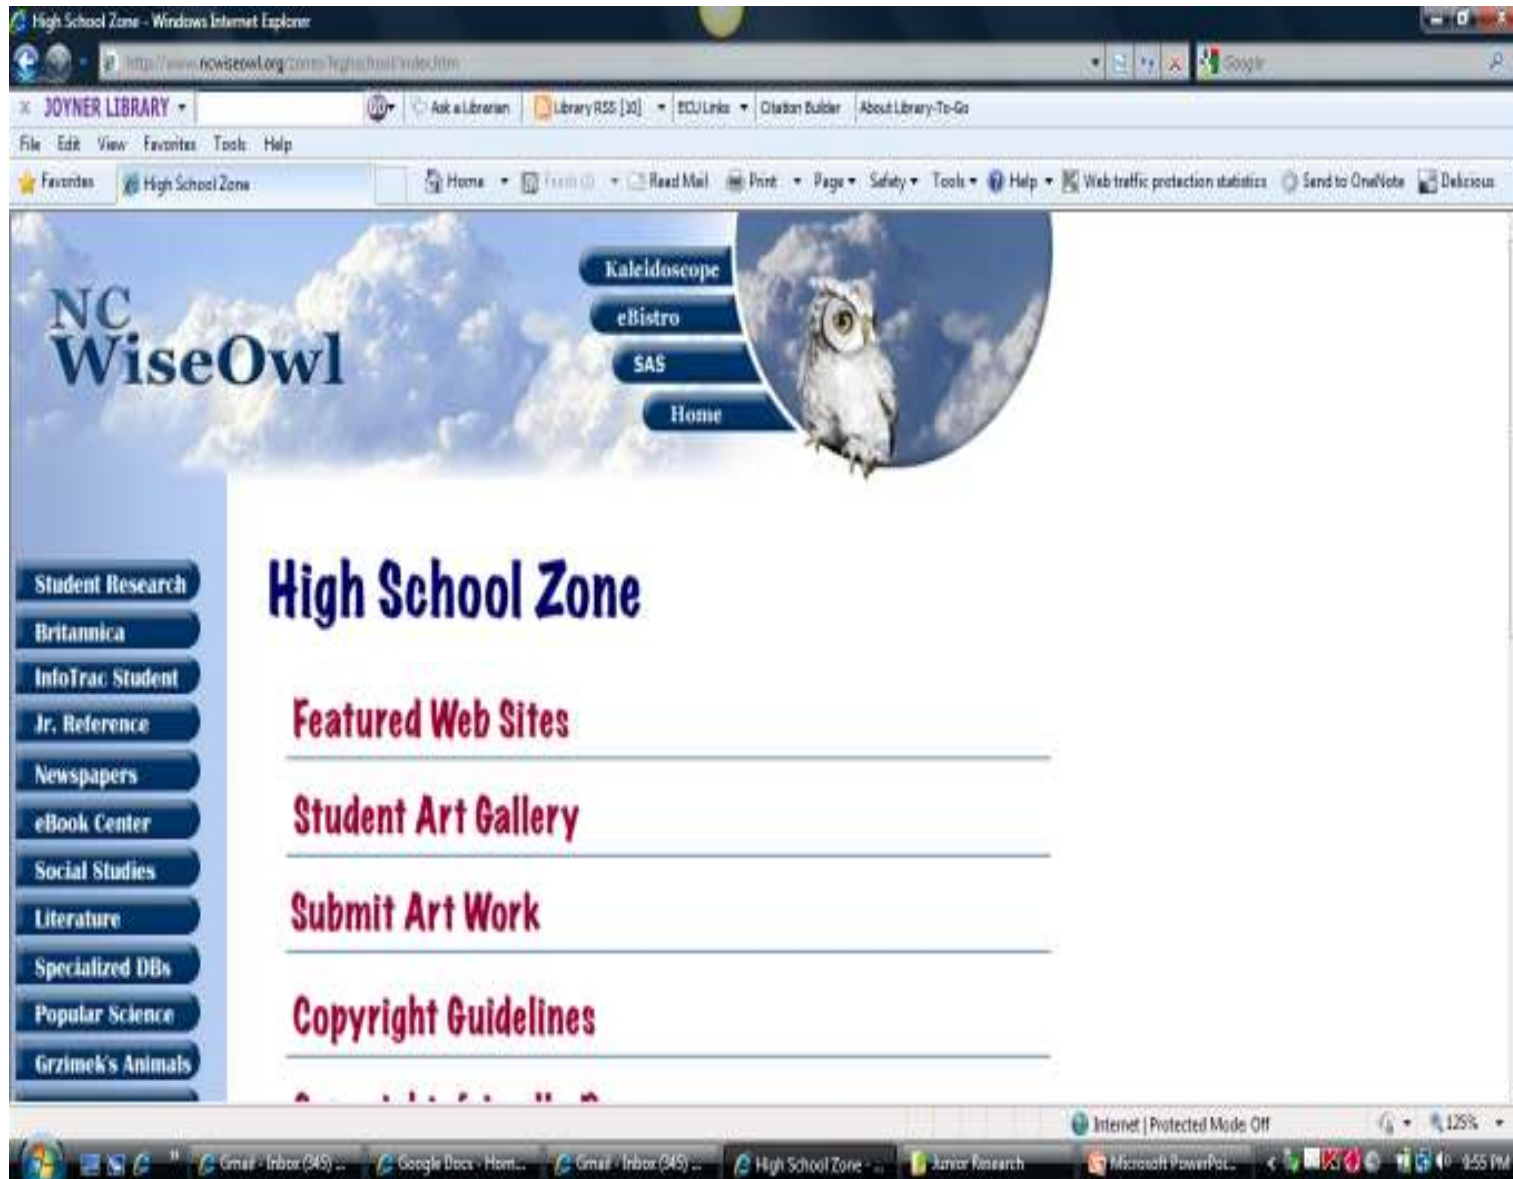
High School Zone - Windows Internet Explorer

http://www.ncwiseowl.org/zones/highschool/index.htm

Google

JOYNER LIBRARY

Ask a Librarian

Library RSS [10]

ECU Links

Citation Builder

About Library-To-Go

File Edit View Favorites Tools Help

Favorites

High School Zone

Home

Feeds

Read Mail

Print

Page

Safety

Tools

Help

Web traffic protection statistics

Send to OneNote

Delicious

NC WiseOwl

Kaleidoscope

eBistro

SAS

Home

Student Research

Britannica

InfoTrac Student

Jr. Reference

Newspapers

eBook Center

Social Studies

Literature

Specialized DBs

Popular Science

Grzimek's Animals

High School Zone

Featured Web Sites

Student Art Gallery

Submit Art Work

Copyright Guidelines

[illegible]

Internet | Protected Mode: Off

125%

Gmail - Inbox (345) ...

Google Docs - Hom...

Gmail - Inbox (345) ...

High School Zone - ...

Junior Research

Microsoft PowerPoi...

9:55 PM